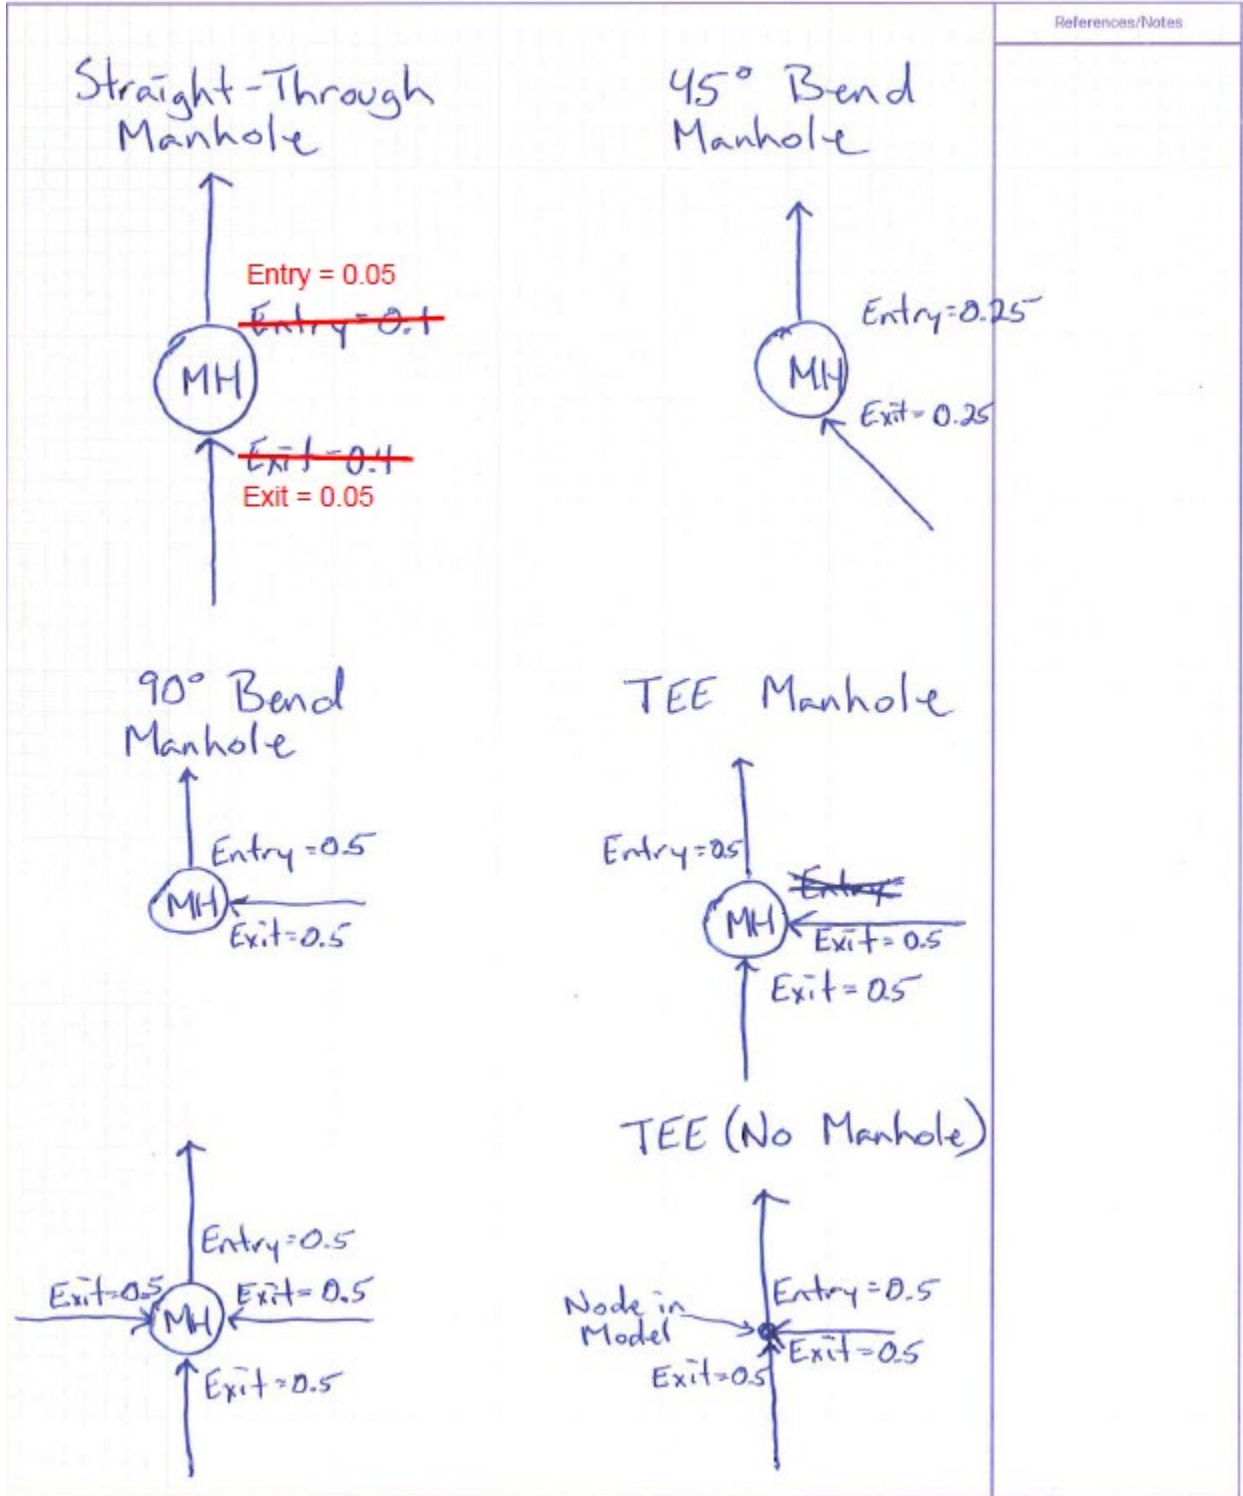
References/Notes

Straight-Through Manhole

Entry = 0.05
~~Entry = 0.1~~
MH
~~Exit = 0.1~~
Exit = 0.05

45° Bend Manhole

Entry = 0.25
MH
Exit = 0.25

90° Bend Manhole

Entry = 0.5
MH
Exit = 0.5

TEE Manhole

Entry = 0.5
~~Entry~~
MH
Exit = 0.5
Exit = 0.5

Entry = 0.5
Exit = 0.5
MH
Exit = 0.5
Exit = 0.5

TEE (No Manhole)

Node in Model
Entry = 0.5
Exit = 0.5
Exit = 0.5